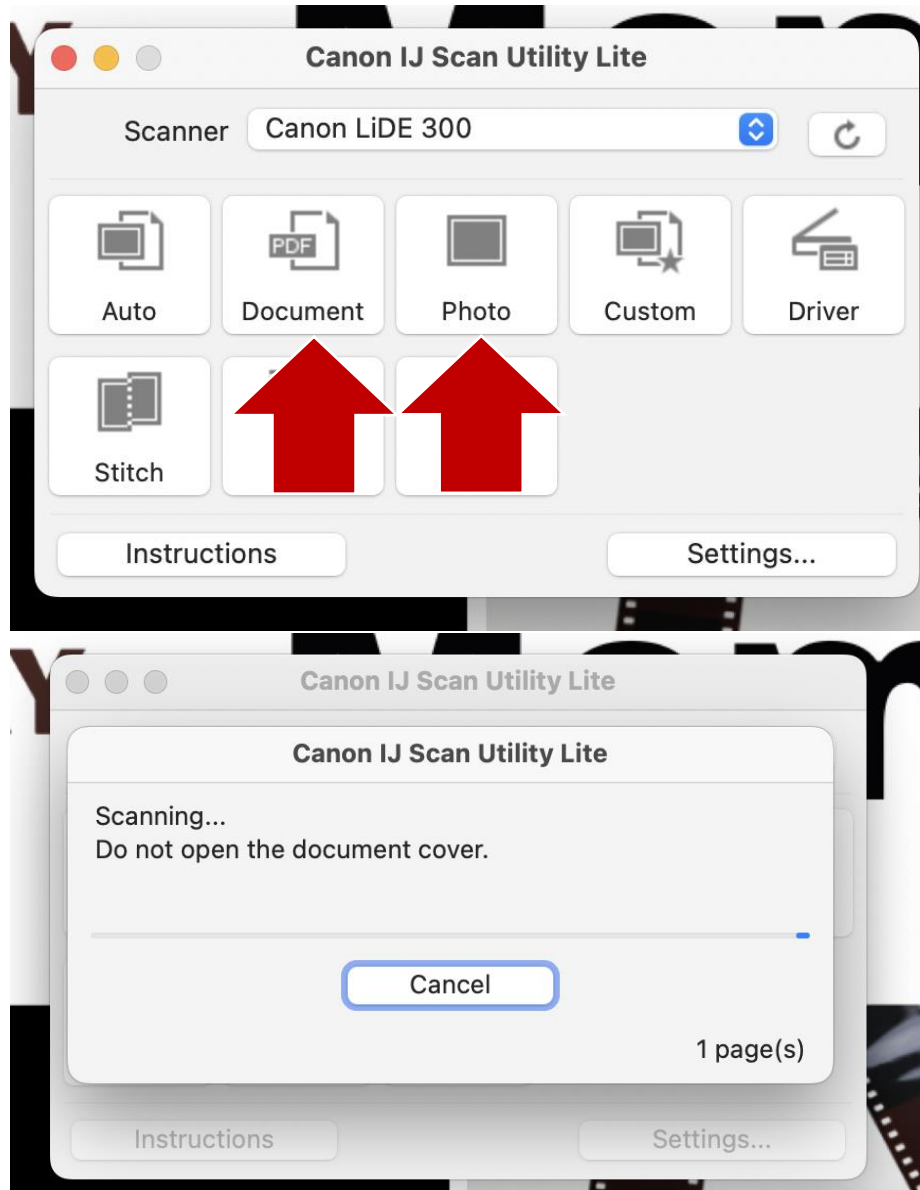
Canon IJ Scan Utility Lite

Scanner Canon LiDE 300

PDF

Auto Document Photo Custom Driver

Stitch

Instructions Settings...

Canon IJ Scan Utility Lite

Canon IJ Scan Utility Lite

Scanning...
Do not open the document cover.

Cancel

1 page(s)

Instructions Settings...